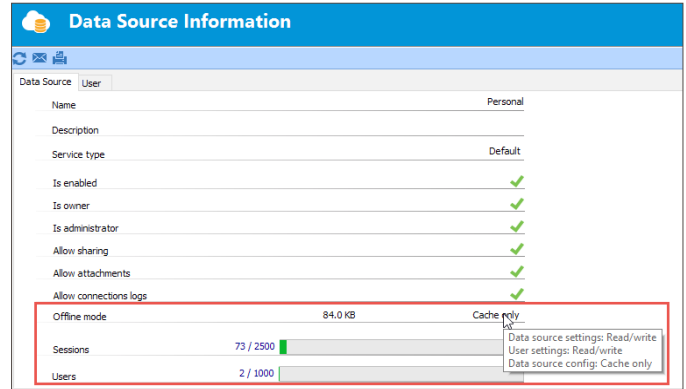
Data Source Information

Data Source | User

Name | Personal
Description
Service type | Default
Is enabled
Is owner
Is administrator
Allow sharing
Allow attachments
Allow connections logs
Offline mode | 84.0 KB | Cache only
Sessions | 73 / 2500
Users | 2 / 1000

Data source settings: Read/write
User settings: Read/write
Data source config: Cache only